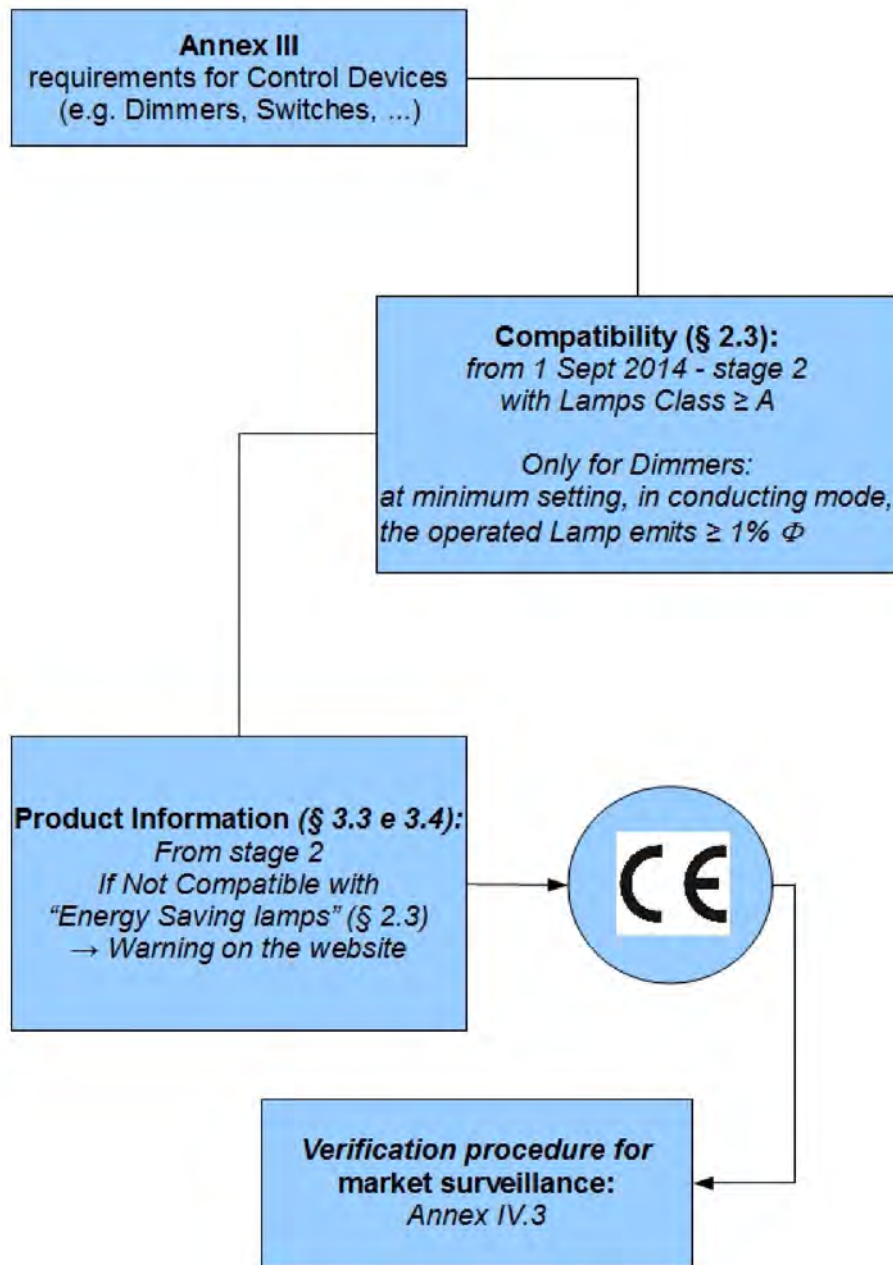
**Annex III**
requirements for Control Devices
(e.g. Dimmers, Switches, ...)

**Compatibility (§ 2.3):**
*from 1 Sept 2014 - stage 2*
*with Lamps Class ≥ A*

*Only for Dimmers:*
*at minimum setting, in conducting mode,*
*the operated Lamp emits ≥ 1% $\Phi$*

**Product Information *(§ 3.3 e 3.4):***
*From stage 2*
*If Not Compatible with*
*"Energy Saving lamps" (§ 2.3)*
*→ Warning on the website*

CE

***Verification procedure for***
**market surveillance:**
*Annex IV.3*